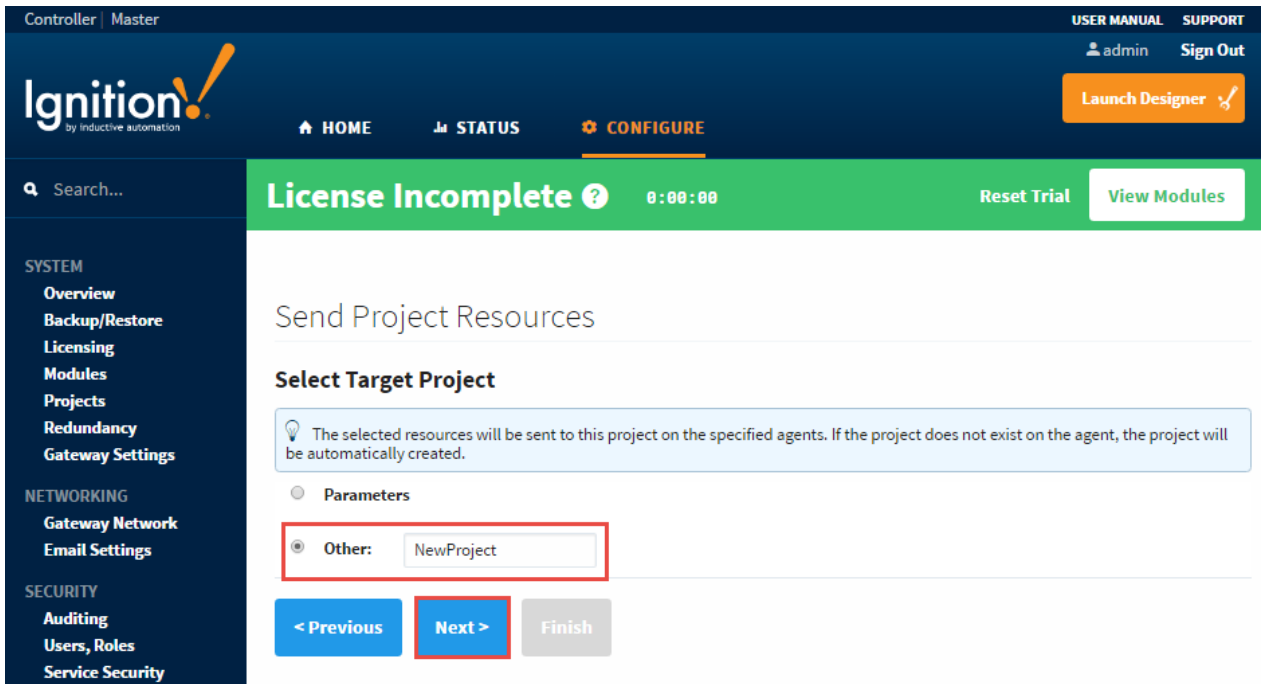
Controller | Master

USER MANUAL SUPPORT

admin Sign Out

Ignition by inductive automation

Launch Designer

HOME STATUS CONFIGURE

Search...

License Incomplete ? 0:00:00

Reset Trial View Modules

SYSTEM
Overview
Backup/Restore
Licensing
Modules
Projects
Redundancy
Gateway Settings

NETWORKING
Gateway Network
Email Settings

SECURITY
Auditing
Users, Roles
Service Security

Send Project Resources

Select Target Project

The selected resources will be sent to this project on the specified agents. If the project does not exist on the agent, the project will be automatically created.

Parameters

Other: NewProject

< Previous Next > Finish